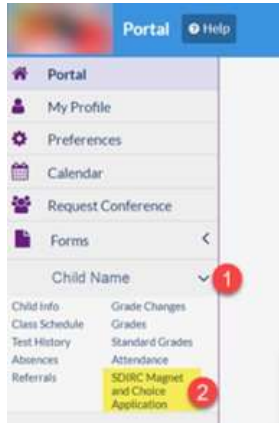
Portal Help

Portal
My Profile
Preferences
Calendar
Request Conference
Forms

Child Name
1

Child Info
Class Schedule
Test History
Absences
Referrals

Grade Changes
Grades
Standard Grades
Attendance
SDIRC Magnet and Choice Application
2